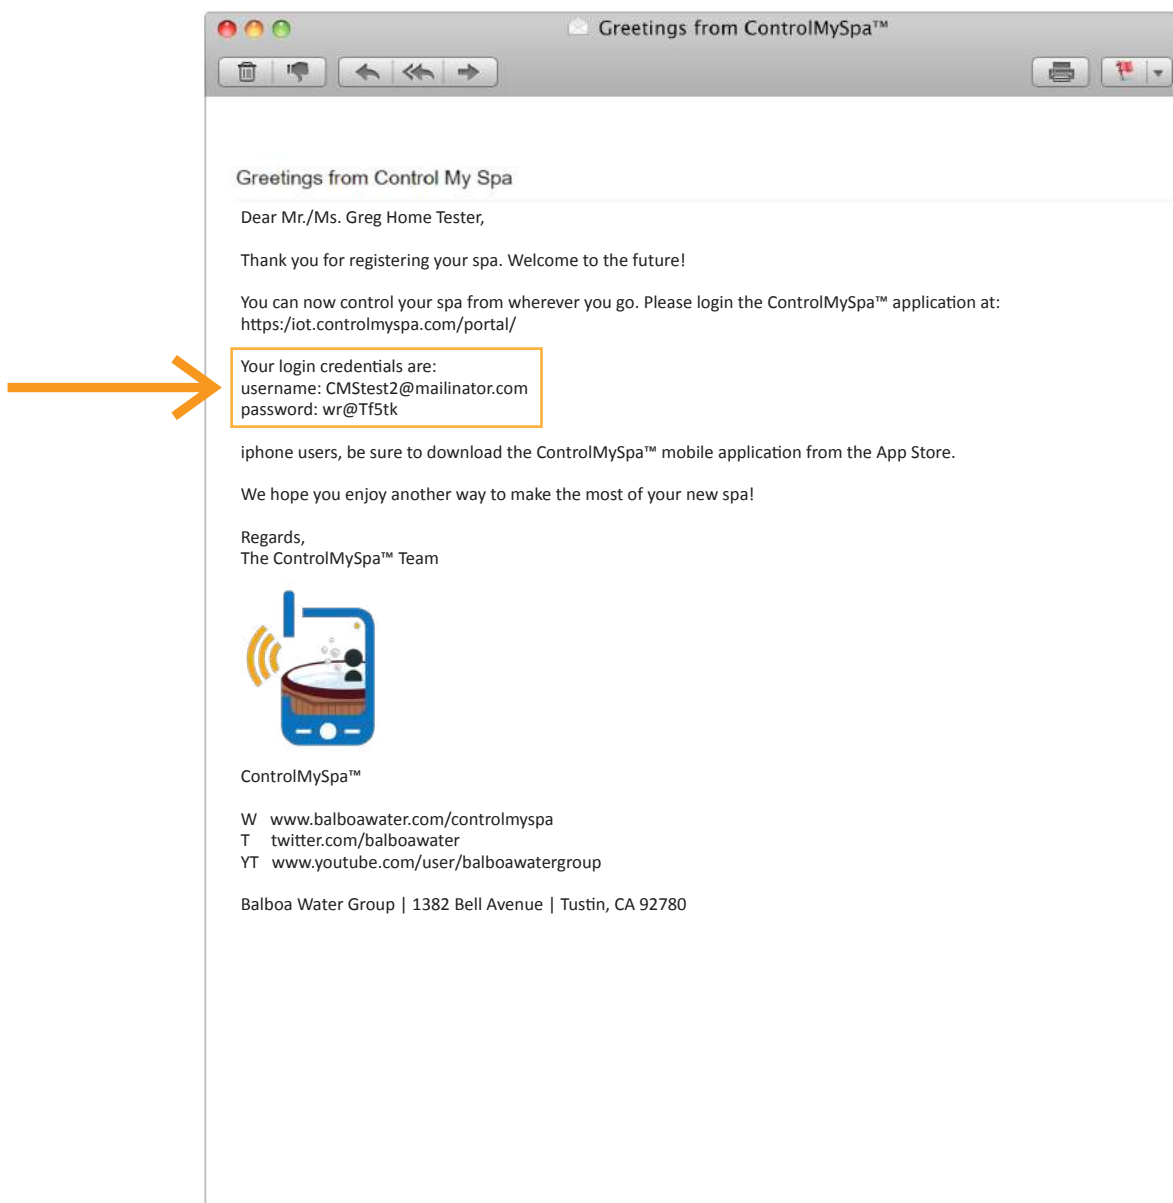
Greetings from ControlMySpa™

Greetings from Control My Spa

Dear Mr./Ms. Greg Home Tester,

Thank you for registering your spa. Welcome to the future!

You can now control your spa from wherever you go. Please login the ControlMySpa™ application at: https:/iot.controlmyspa.com/portal/

Your login credentials are:
username: CMStest2@mailinator.com
password: wr@Tf5tk

iphone users, be sure to download the ControlMySpa™ mobile application from the App Store.

We hope you enjoy another way to make the most of your new spa!

Regards,
The ControlMySpa™ Team

ControlMySpa™

W www.balboawater.com/controlmyspa
T twitter.com/balboawater
YT www.youtube.com/user/balboawatergroup

Balboa Water Group | 1382 Bell Avenue | Tustin, CA 92780